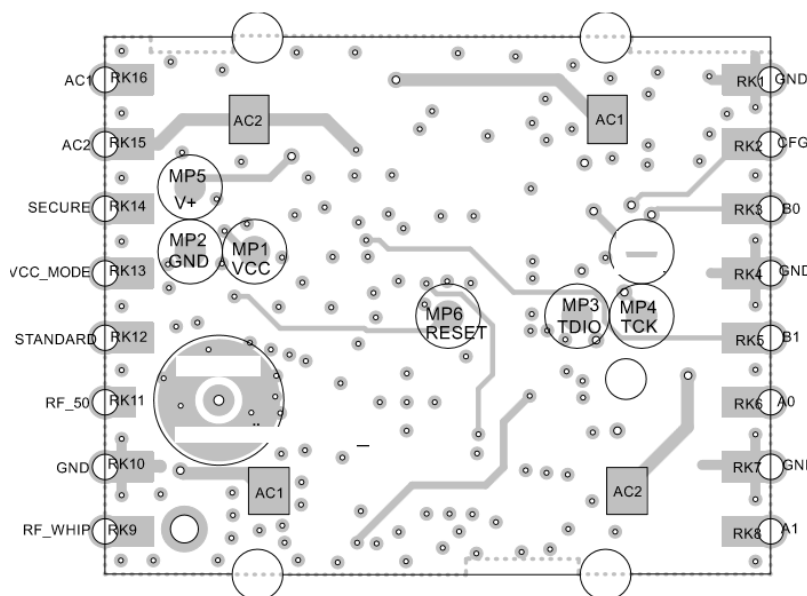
AC1 RK16
AC2 RK15
SECURE RK14
VCC_MODE RK13
STANDARD RK12
RF_50 RK11
GND RK10
RF_WHIP RK9

AC2
MP5
V+
MP2
GND
MP1
VCC
MP6
RESET
AC1
AC1
MP3
TDIO
MP4
TCK
AC2

RK1 GND
RK2 CFG
RK3 B0
RK4 GND
RK5 B1
RK6 A0
RK7 GND
RK8 A1